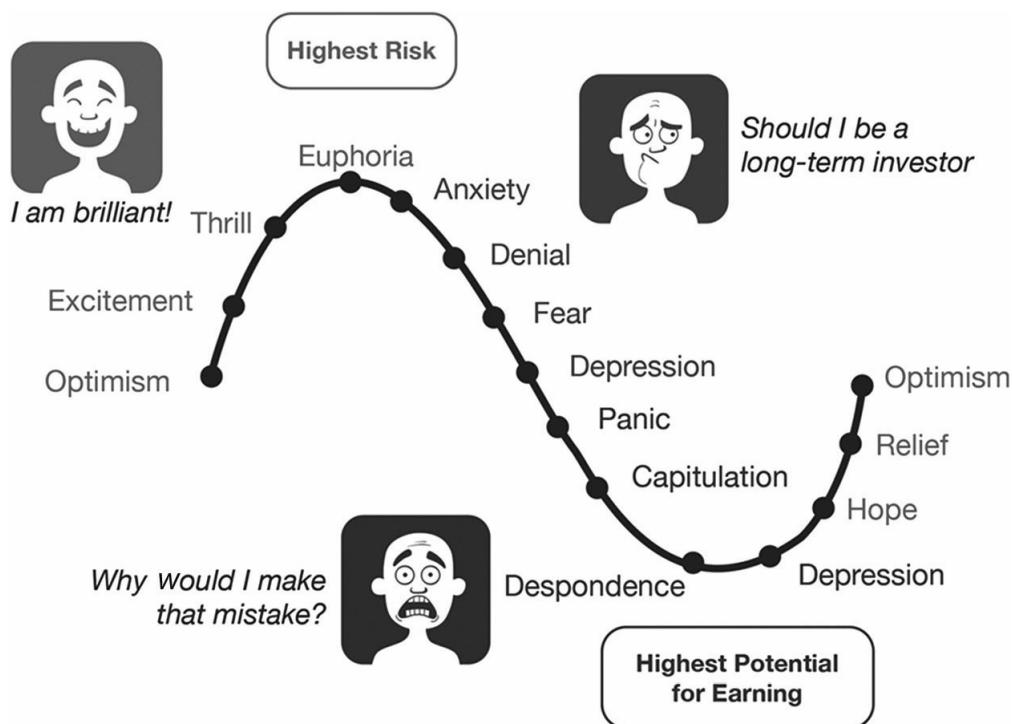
Highest Risk

I am brilliant!

Should I be a long-term investor

Optimism

Excitement

Thrill

Euphoria

Anxiety

Denial

Fear

Depression

Panic

Capitulation

Despondence

Depression

Hope

Relief

Optimism

Why would I make that mistake?

Highest Potential for Earning